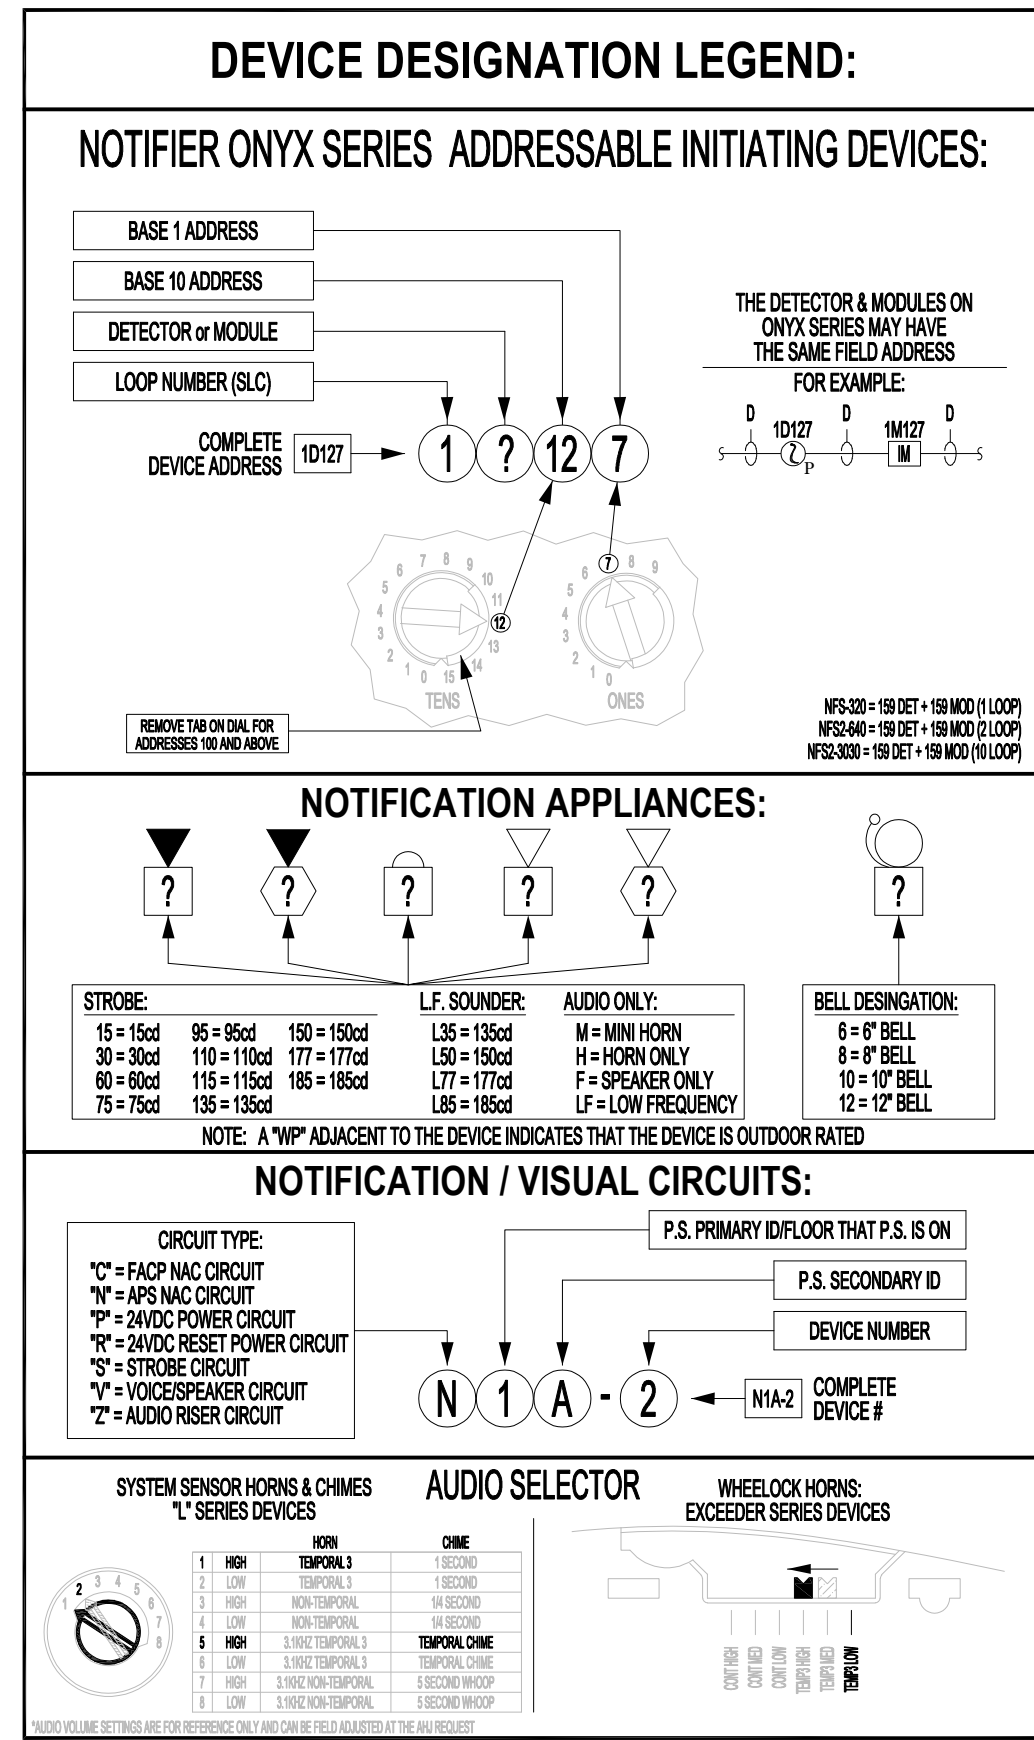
DEVICE DESIGNATION LEGEND:

NOTIFIER ONYX SERIES ADDRESSABLE INITIATING DEVICES:

BASE 1 ADDRESS

BASE 10 ADDRESS

DETECTOR or MODULE

LOOP NUMBER (SLC)

COMPLETE DEVICE ADDRESS

1D127

1 ? 12 7

THE DETECTOR & MODULES ON ONYX SERIES MAY HAVE THE SAME FIELD ADDRESS

FOR EXAMPLE:

D D D

1D127 1M127

P IM

7 8 9 10 11 12 13 14 15 0 1 2 3 4 5 6

TENS

6 7 8 9 0 1 2 3 4 5

ONES

REMOVE TAB ON DIAL FOR ADDRESSES 100 AND ABOVE

NFS-320 = 159 DET + 159 MOD (1 LOOP)
NFS2-640 = 159 DET + 159 MOD (2 LOOP)
NFS2-3030 = 159 DET + 159 MOD (10 LOOP)

NOTIFICATION APPLIANCES:

? ? ? ? ? ?

| STROBE: | | | L.F. SOUNDER: | AUDIO ONLY: |
|---|---|---|---|---|
| 15 = 15cd | 95 = 95cd | 150 = 150cd | L35 = 135cd | M = MINI HORN |
| 30 = 30cd | 110 = 110cd | 177 = 177cd | L50 = 150cd | H = HORN ONLY |
| 60 = 60cd | 115 = 115cd | 185 = 185cd | L77 = 177cd | F = SPEAKER ONLY |
| 75 = 75cd | 135 = 135cd | | L85 = 185cd | LF = LOW FREQUENCY |

BELL DESINGATION:
6 = 6" BELL
8 = 8" BELL
10 = 10" BELL
12 = 12" BELL

NOTE: A "WP" ADJACENT TO THE DEVICE INDICATES THAT THE DEVICE IS OUTDOOR RATED

NOTIFICATION / VISUAL CIRCUITS:

CIRCUIT TYPE:
"C" = FACP NAC CIRCUIT
"N" = APS NAC CIRCUIT
"P" = 24VDC POWER CIRCUIT
"R" = 24VDC RESET POWER CIRCUIT
"S" = STROBE CIRCUIT
"V" = VOICE/SPEAKER CIRCUIT
"Z" = AUDIO RISER CIRCUIT

P.S. PRIMARY ID/FLOOR THAT P.S. IS ON

P.S. SECONDARY ID

DEVICE NUMBER

N 1 A - 2

N1A-2 COMPLETE DEVICE #

SYSTEM SENSOR HORNS & CHIMES "L" SERIES DEVICES

AUDIO SELECTOR

WHEELOCK HORNS: EXCEEDER SERIES DEVICES

2 3 4 5 6 7 8 1

| | | HORN | CHIME |
|---|---|---|---|
| 1 | HIGH | TEMPORAL 3 | 1 SECOND |
| 2 | LOW | TEMPORAL 3 | 1 SECOND |
| 3 | HIGH | NON-TEMPORAL | 1/4 SECOND |
| 4 | LOW | NON-TEMPORAL | 1/4 SECOND |
| 5 | HIGH | 3.1KHZ TEMPORAL 3 | TEMPORAL CHIME |
| 6 | LOW | 3.1KHZ TEMPORAL 3 | TEMPORAL CHIME |
| 7 | HIGH | 3.1KHZ NON-TEMPORAL | 5 SECOND WHOOP |
| 8 | LOW | 3.1KHZ NON-TEMPORAL | 5 SECOND WHOOP |

CONT HIGH CONT MED CONT LOW TEMP3 HIGH TEMP3 MED TEMP3 LOW

*AUDIO VOLUME SETTINGS ARE FOR REFERENCE ONLY AND CAN BE FIELD ADJUSTED AT THE AHJ REQUEST